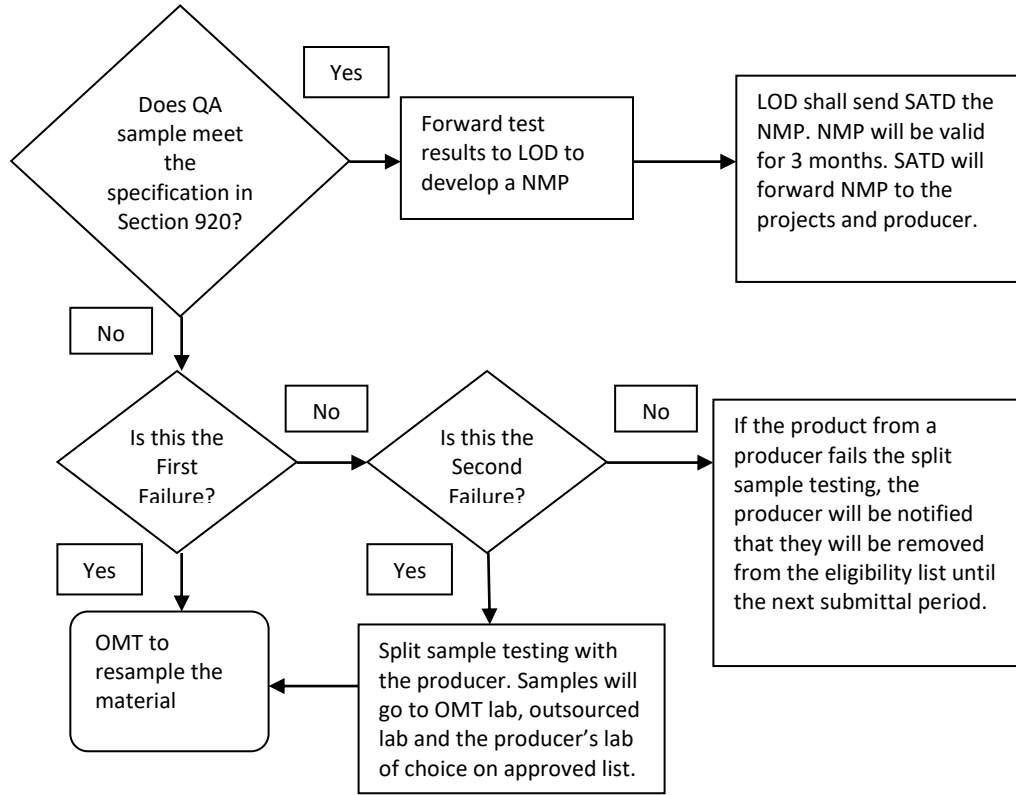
Does QA sample meet the specification in Section 920?

Yes

Forward test results to LOD to develop a NMP

LOD shall send SATD the NMP. NMP will be valid for 3 months. SATD will forward NMP to the projects and producer.

No

Is this the First Failure?

No

Is this the Second Failure?

No

If the product from a producer fails the split sample testing, the producer will be notified that they will be removed from the eligibility list until the next submittal period.

Yes

OMT to resample the material

Yes

Split sample testing with the producer. Samples will go to OMT lab, outsourced lab and the producer's lab of choice on approved list.